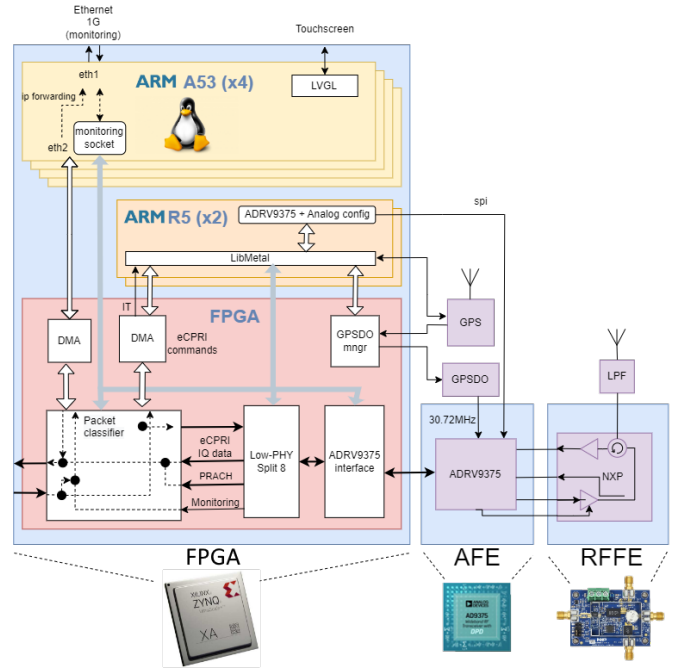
Ethernet
1G
(monitoring)

Touchscreen

eth1

ARM A53 (x4)

LVGL

ip forwarding

monitoring socket

eth2

spi

ARM R5 (x2)

ADRV9375 + Analog config

LibMetal

IT

FPGA

DMA

DMA

eCPRI commands

GPSDO mngr

GPS

GPSDO

LPF

30.72MHz

Packet classifier

eCPRI IQ data

PRACH

Monitoring

Low-PHY Split 8

ADRV9375 interface

ADRV9375

NXP

FPGA

AFE

RFFE

XILINX
ZYNQ
XA

AD9375